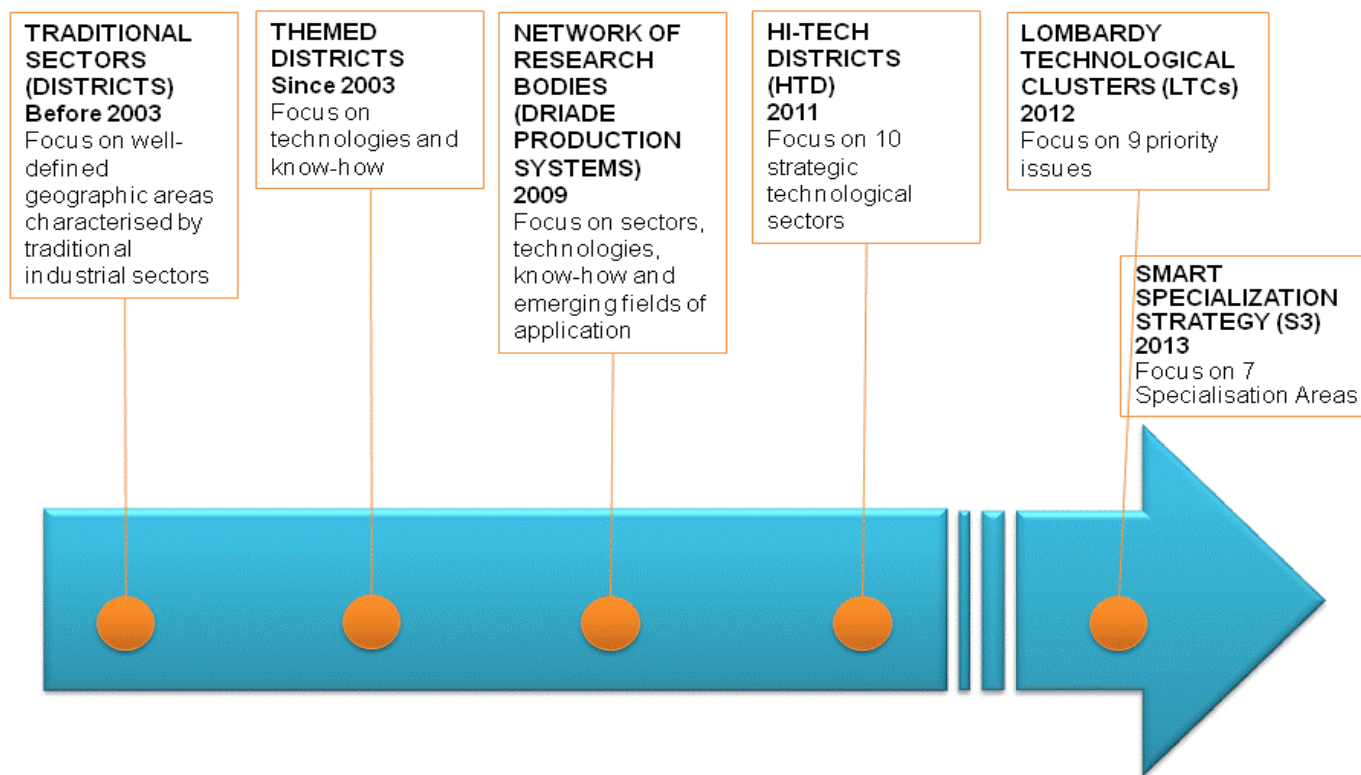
TRADITIONAL SECTORS (DISTRICTS)
Before 2003
Focus on well-defined geographic areas characterised by traditional industrial sectors

THEMED DISTRICTS
Since 2003
Focus on technologies and know-how

NETWORK OF RESEARCH BODIES (DRIADE PRODUCTION SYSTEMS)
2009
Focus on sectors, technologies, know-how and emerging fields of application

HI-TECH DISTRICTS (HTD)
2011
Focus on 10 strategic technological sectors

LOMBARDY TECHNOLOGICAL CLUSTERS (LTCs)
2012
Focus on 9 priority issues

SMART SPECIALIZATION STRATEGY (S3)
2013
Focus on 7 Specialisation Areas